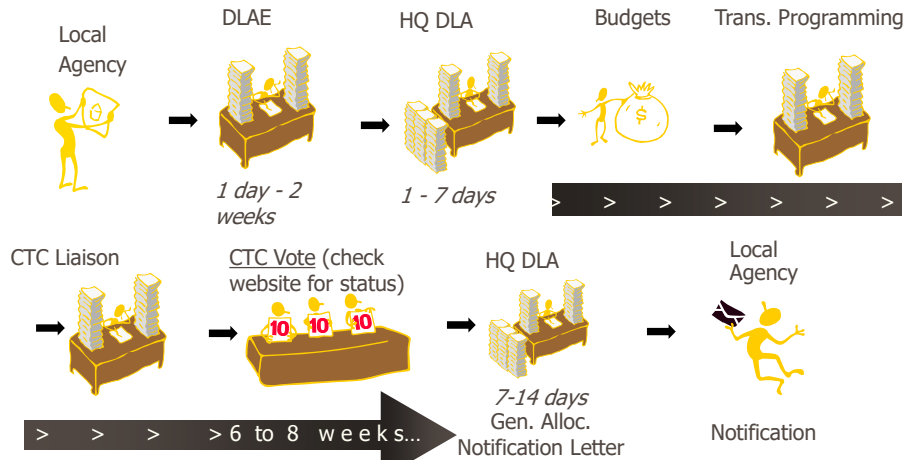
Local Agency

DLAE

1 day - 2 weeks

HQ DLA

1 - 7 days

Budgets

$

Trans. Programming

> > > > > > >

CTC Liaison

CTC Vote (check website for status)

10 10 10

HQ DLA

7-14 days
Gen. Alloc. Notification Letter

Local Agency

Notification

> > > >6 to 8 weeks…